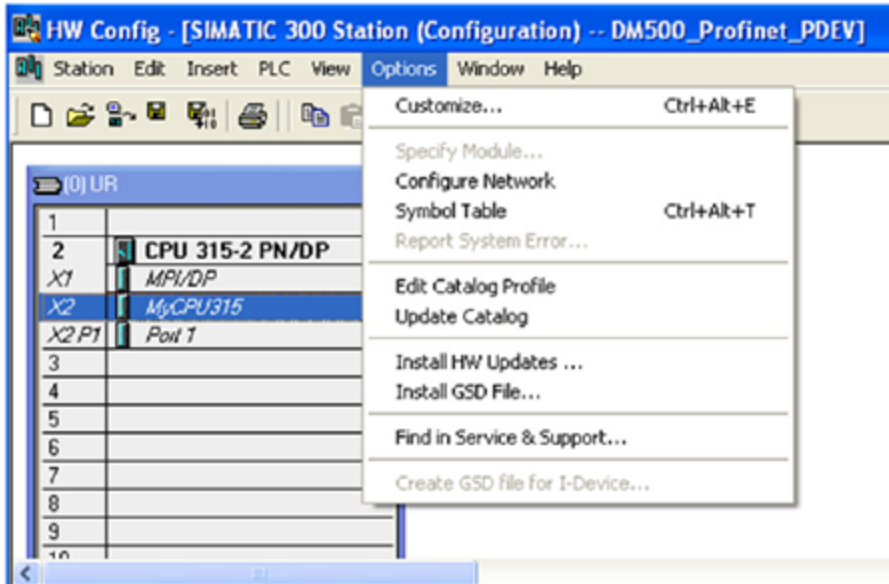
HW Config - [SIMATIC 300 Station (Configuration) -- DM500_Profinet_PDEV]

Station Edit Insert PLC View Options Window Help

(0) UR

| | |
|---|---|
| 1 | |
| 2 | CPU 315-2 PN/DP |
| X1 | MPI/DP |
| X2 | MyCPU315 |
| X2 P1 | Port 1 |
| 3 | |
| 4 | |
| 5 | |
| 6 | |
| 7 | |
| 8 | |
| 9 | |
| 10 | |

Customize... Ctrl+Alt+E

Specify Module...
Configure Network
Symbol Table Ctrl+Alt+T
Report System Error...

Edit Catalog Profile
Update Catalog

Install HW Updates ...
Install GSD File...

Find in Service & Support...

Create GSD file for I-Device...